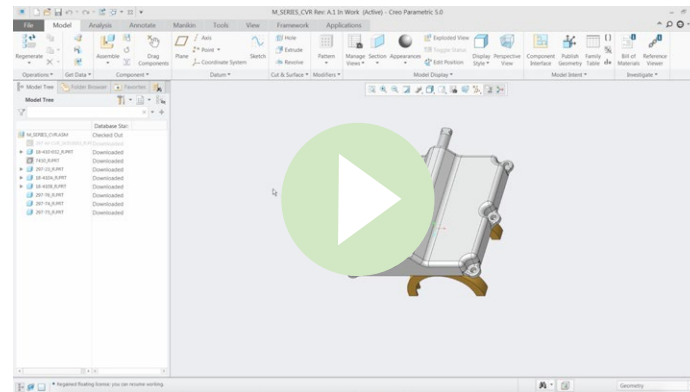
M_SERIES_CVR Rev: A.1 In Work (Active) - Creo Parametric 5.0

File Model Analysis Annotate Manikin Tools View Framework Applications

Regenerate Assemble Drag Components Plane Axis Point Coordinate System Sketch Hole Extrude Revolve Pattern Manage Views Section Appearances Exploded View Toggle Status Edit Position Display Style Perspective View Component Interface Publish Geometry Family Table Bill of Materials Reference Viewer

Operations Get Data Component Datum Cut & Surface Modifiers Model Display Model Intent Investigate

Model Tree Folder Browser Favorites

Model Tree

Database Stat

M_SERIES_CVR.ASM Checked Out
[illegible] Downloaded
18-460-9032_R.PRT Downloaded
7430_R.PRT Downloaded
207-15_R.PRT Downloaded
18-4026_R.PRT Downloaded
18-4028_R.PRT Downloaded
207-76_R.PRT Downloaded
207-74_R.PRT Downloaded
207-75_R.PRT Downloaded

Regained floating license: you can resume working.

Geometry